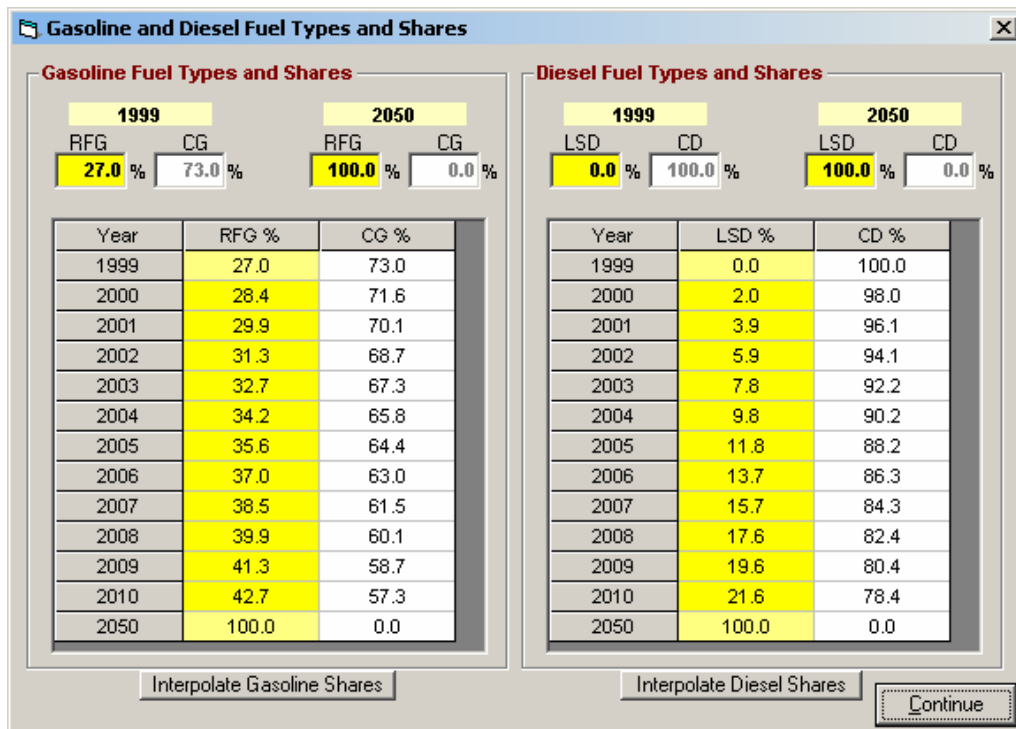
Gasoline and Diesel Fuel Types and Shares

Gasoline Fuel Types and Shares

1999
RFG 27.0 % CG 73.0 %

2050
RFG 100.0 % CG 0.0 %

| Year | RFG % | CG % |
|---|---|---|
| 1999 | 27.0 | 73.0 |
| 2000 | 28.4 | 71.6 |
| 2001 | 29.9 | 70.1 |
| 2002 | 31.3 | 68.7 |
| 2003 | 32.7 | 67.3 |
| 2004 | 34.2 | 65.8 |
| 2005 | 35.6 | 64.4 |
| 2006 | 37.0 | 63.0 |
| 2007 | 38.5 | 61.5 |
| 2008 | 39.9 | 60.1 |
| 2009 | 41.3 | 58.7 |
| 2010 | 42.7 | 57.3 |
| 2050 | 100.0 | 0.0 |

Interpolate Gasoline Shares

Diesel Fuel Types and Shares

1999
LSD 0.0 % CD 100.0 %

2050
LSD 100.0 % CD 0.0 %

| Year | LSD % | CD % |
|---|---|---|
| 1999 | 0.0 | 100.0 |
| 2000 | 2.0 | 98.0 |
| 2001 | 3.9 | 96.1 |
| 2002 | 5.9 | 94.1 |
| 2003 | 7.8 | 92.2 |
| 2004 | 9.8 | 90.2 |
| 2005 | 11.8 | 88.2 |
| 2006 | 13.7 | 86.3 |
| 2007 | 15.7 | 84.3 |
| 2008 | 17.6 | 82.4 |
| 2009 | 19.6 | 80.4 |
| 2010 | 21.6 | 78.4 |
| 2050 | 100.0 | 0.0 |

Interpolate Diesel Shares

Continue